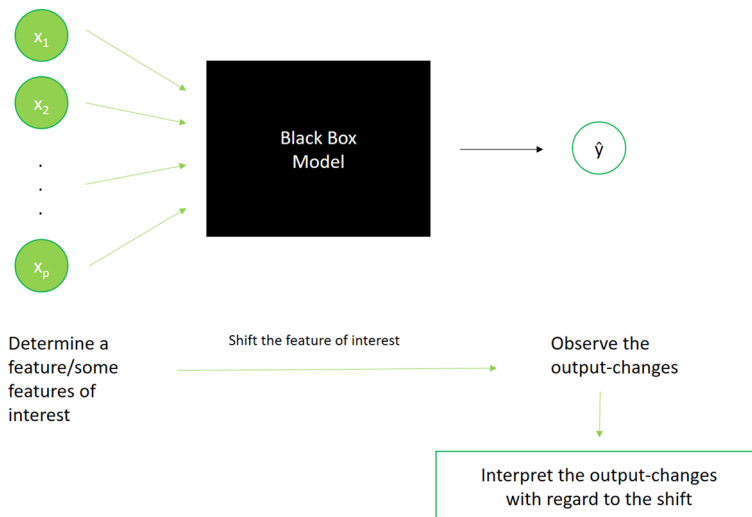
$x_1$

$x_2$

.
.
.

$x_p$

Black Box Model

$\hat{y}$

Determine a feature/some features of interest

Shift the feature of interest

Observe the output-changes

Interpret the output-changes with regard to the shift